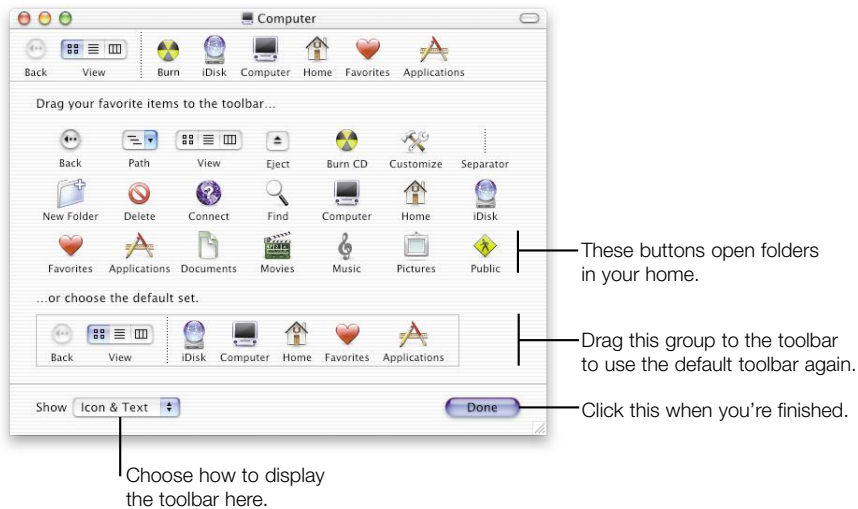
Computer

Back View Burn iDisk Computer Home Favorites Applications

Drag your favorite items to the toolbar...

Back Path View Eject Burn CD Customize Separator

New Folder Delete Connect Find Computer Home iDisk

Favorites Applications Documents Movies Music Pictures Public

...or choose the default set.

Back View iDisk Computer Home Favorites Applications

Show Icon & Text

Done

These buttons open folders in your home.

Drag this group to the toolbar to use the default toolbar again.

Click this when you're finished.

Choose how to display the toolbar here.